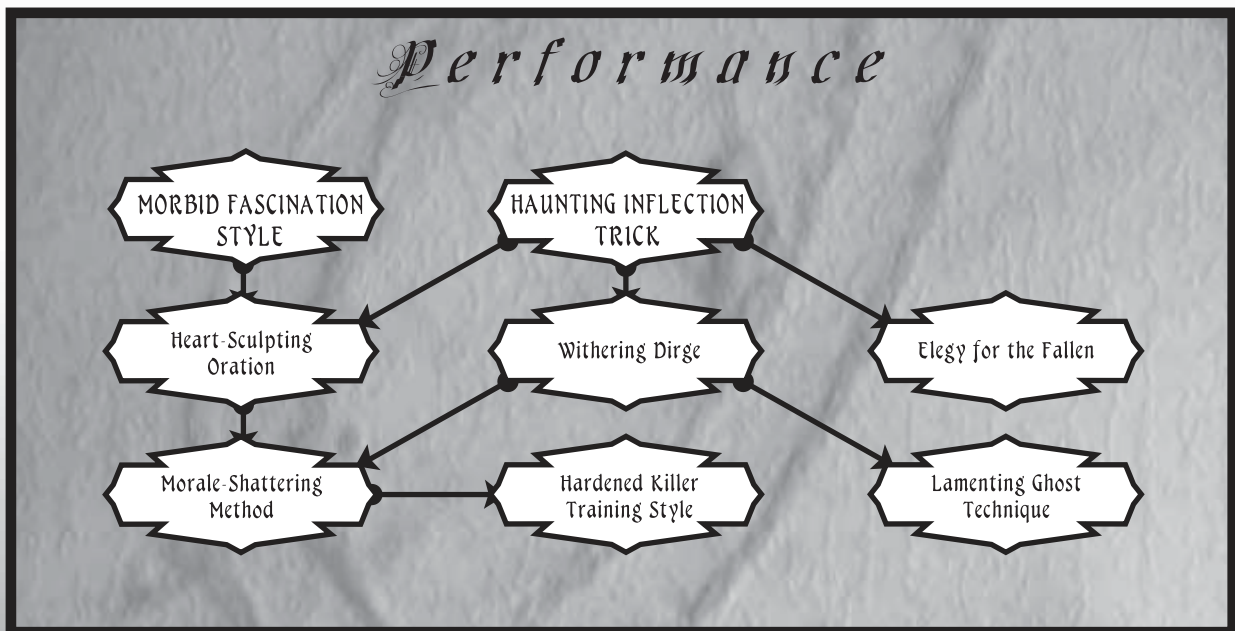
Performance

MORBID FASCINATION STYLE

HAUNTING INFLECTION TRICK

Heart-Sculpting Oration

Withering Dirge

Elegy for the Fallen

Morale-Shattering Method

Hardened Killer Training Style

Lamenting Ghost Technique